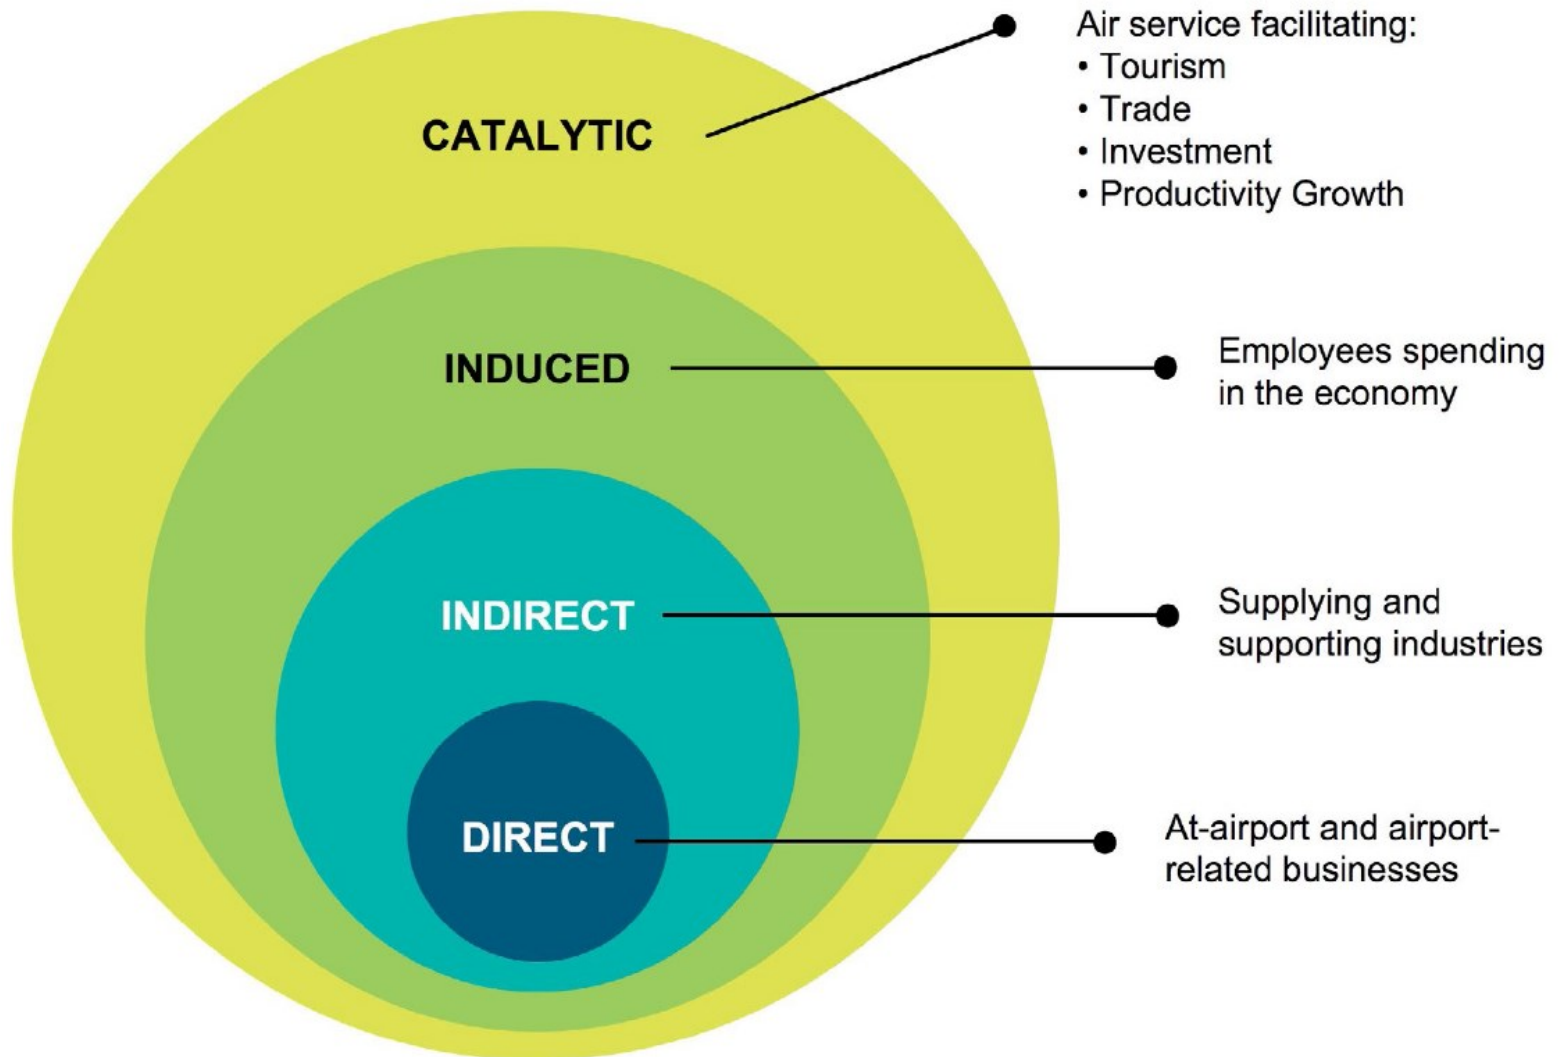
CATALYTIC

Air service facilitating:
• Tourism
• Trade
• Investment
• Productivity Growth

INDUCED

Employees spending in the economy

INDIRECT

Supplying and supporting industries

DIRECT

At-airport and airport-related businesses